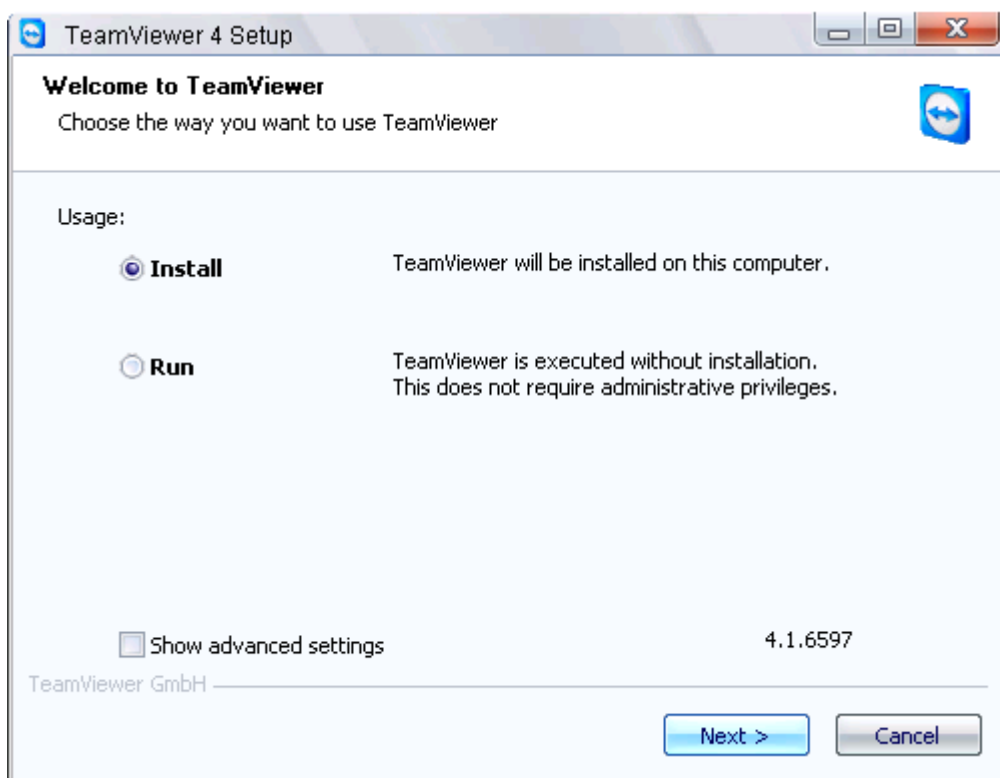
TeamViewer 4 Setup

Welcome to TeamViewer
Choose the way you want to use TeamViewer

Usage:

Install TeamViewer will be installed on this computer.

Run TeamViewer is executed without installation. This does not require administrative privileges.

Show advanced settings 4.1.6597

TeamViewer GmbH

Next > Cancel